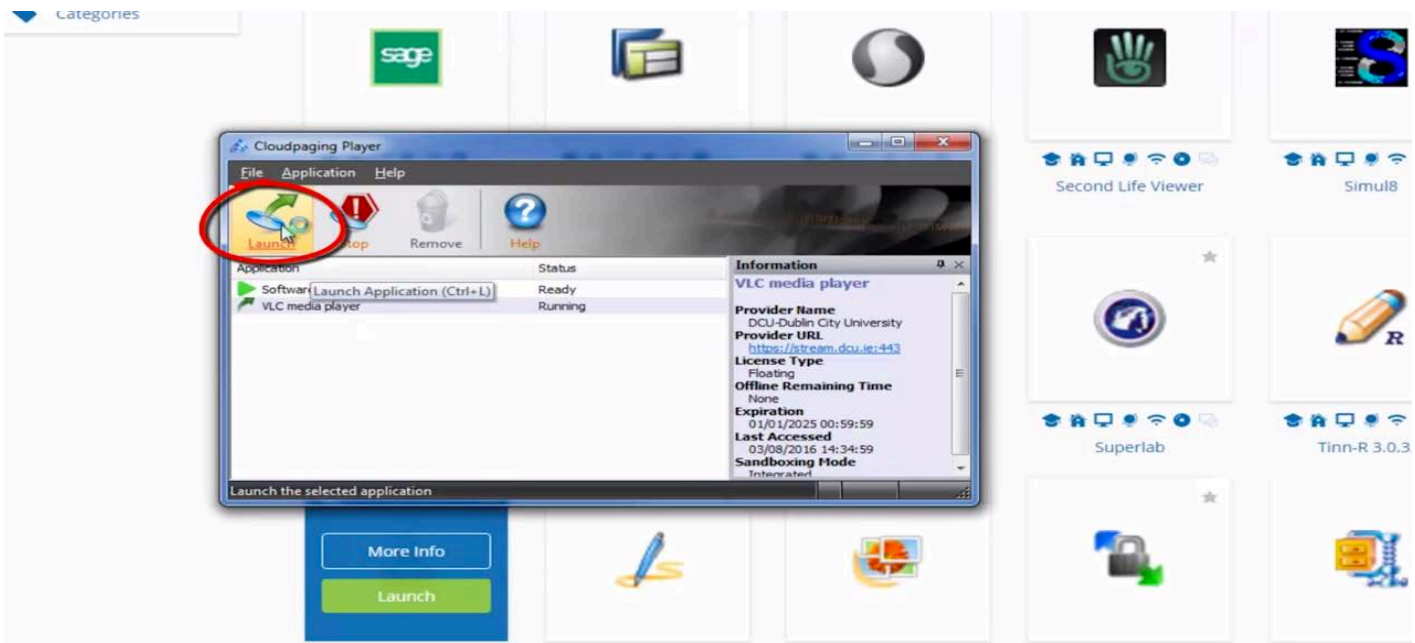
Categories

sage

Cloudpaging Player

File Application Help

Launch Stop Remove Help

| Application | Status |
|---|---|
| Software | Ready |
| VLC media player | Running |

Launch Application (Ctrl+L)

Information

VLC media player

Provider Name
DCU-Dublin City University
Provider URL
https://stream.dcu.ie:443
License Type
Floating
Offline Remaining Time
None
Expiration
01/01/2025 00:59:59
Last Accessed
03/08/2016 14:34:59
Sandboxing Mode
Integrated

Launch the selected application

Second Life Viewer

Simul8

Superlab

Tinn-R 3.0.3

More Info

Launch